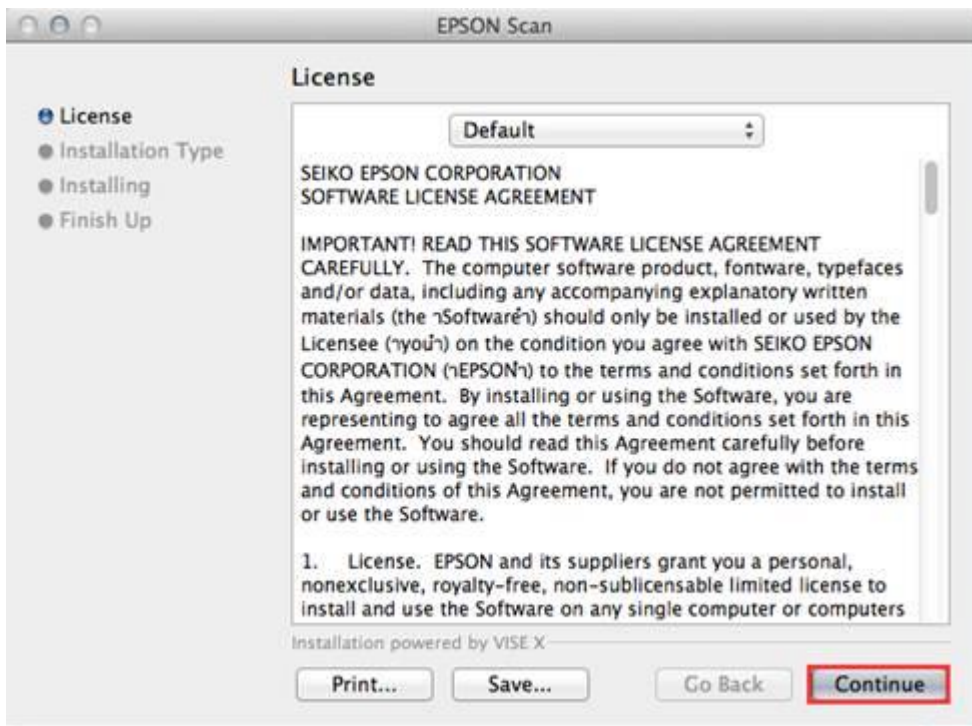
EPSON Scan

License

License
Installation Type
Installing
Finish Up

Default

SEIKO EPSON CORPORATION
SOFTWARE LICENSE AGREEMENT

IMPORTANT! READ THIS SOFTWARE LICENSE AGREEMENT CAREFULLY. The computer software product, fontware, typefaces and/or data, including any accompanying explanatory written materials (the ↑Softwareน) should only be installed or used by the Licensee (↑youน) on the condition you agree with SEIKO EPSON CORPORATION (↑EPSONา) to the terms and conditions set forth in this Agreement. By installing or using the Software, you are representing to agree all the terms and conditions set forth in this Agreement. You should read this Agreement carefully before installing or using the Software. If you do not agree with the terms and conditions of this Agreement, you are not permitted to install or use the Software.

1. License. EPSON and its suppliers grant you a personal, nonexclusive, royalty-free, non-sublicensable limited license to install and use the Software on any single computer or computers

Installation powered by VISE X

Print... Save... Go Back Continue